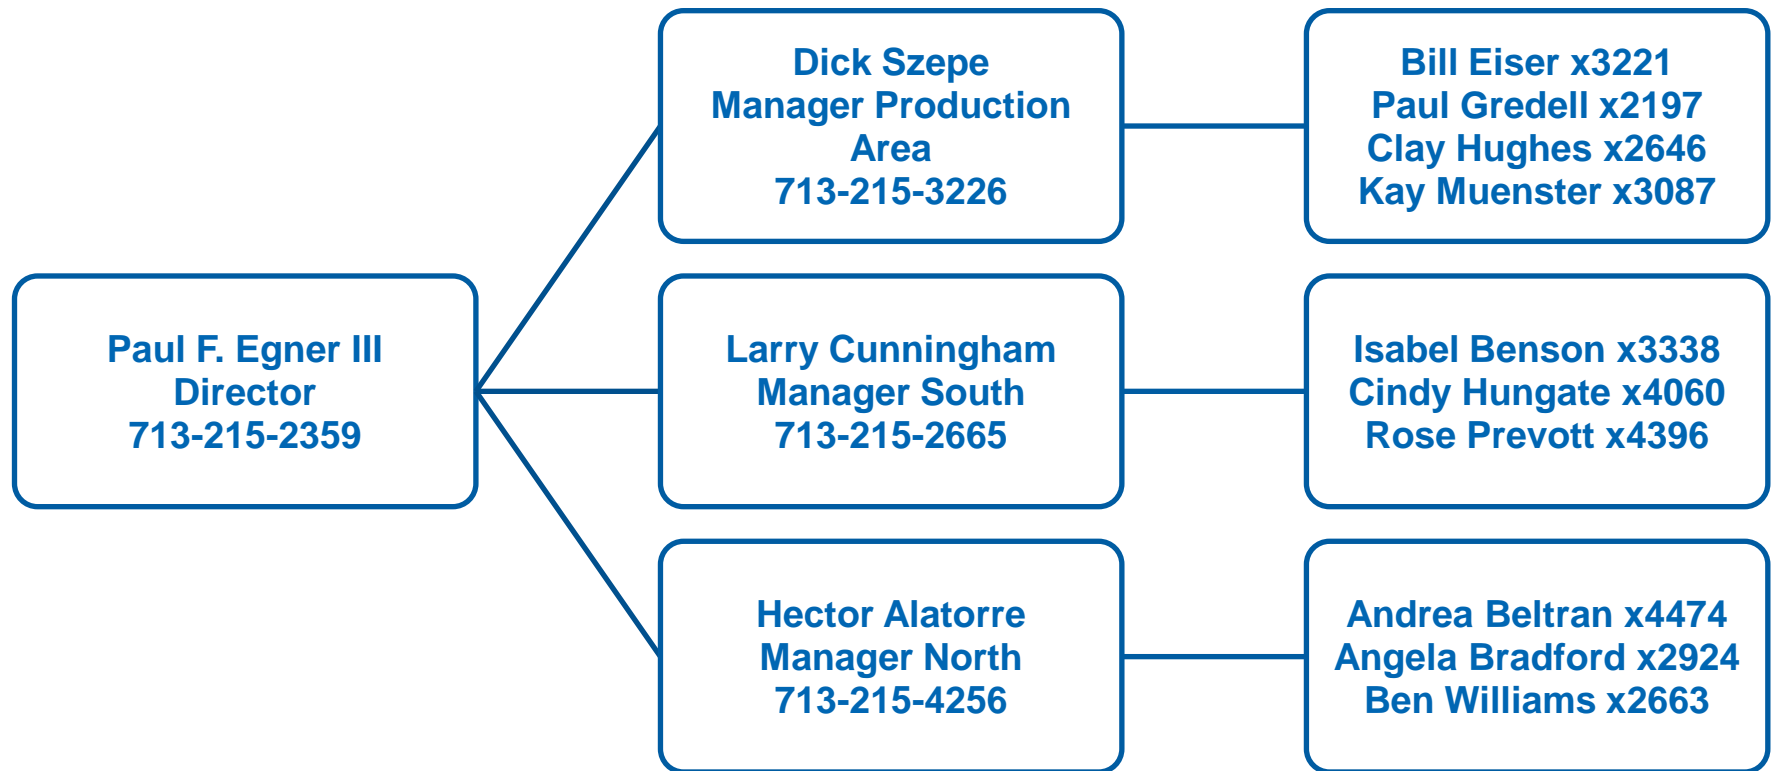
Paul F. Egner III
Director
713-215-2359

Dick Szepe
Manager Production Area
713-215-3226

Bill Eiser x3221
Paul Gredell x2197
Clay Hughes x2646
Kay Muenster x3087

Larry Cunningham
Manager South
713-215-2665

Isabel Benson x3338
Cindy Hungate x4060
Rose Prevott x4396

Hector Alatorre
Manager North
713-215-4256

Andrea Beltran x4474
Angela Bradford x2924
Ben Williams x2663